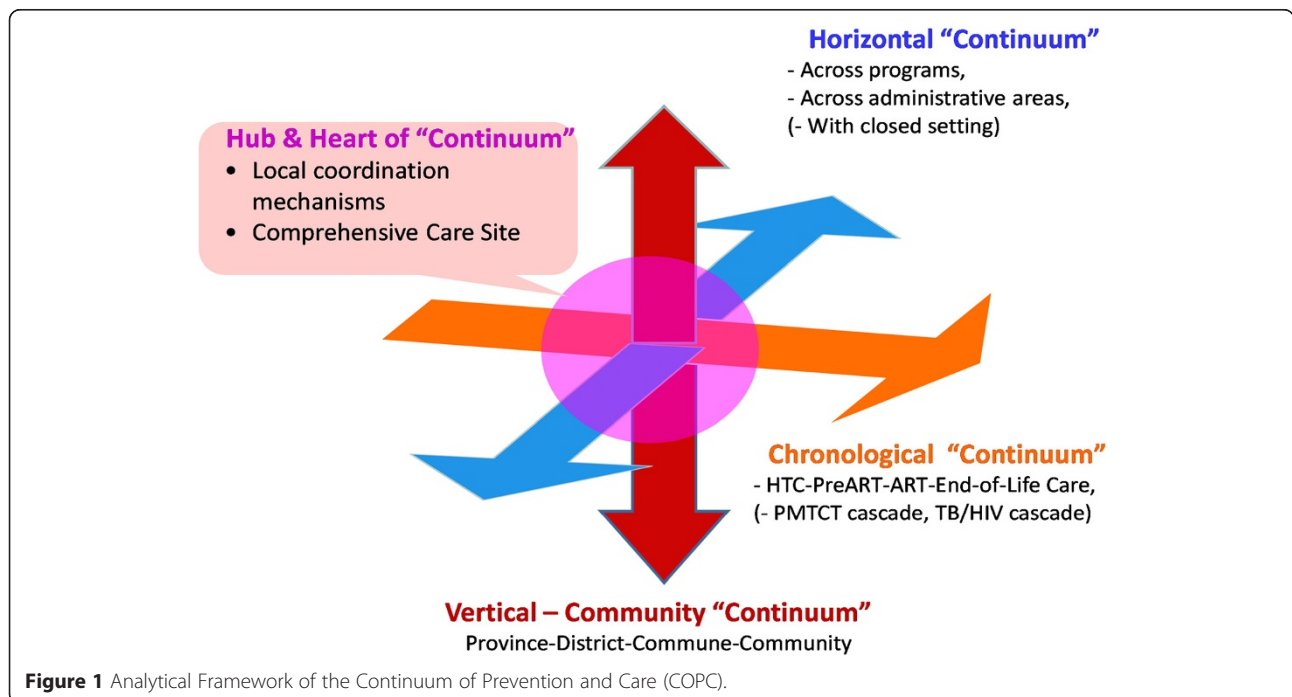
Horizontal "Continuum"
- Across programs,
- Across administrative areas,
(- With closed setting)

Hub & Heart of "Continuum"
• Local coordination mechanisms
• Comprehensive Care Site

Chronological "Continuum"
- HTC-PreART-ART-End-of-Life Care,
(- PMTCT cascade, TB/HIV cascade)

Vertical – Community "Continuum"
Province-District-Commune-Community

Figure 1 Analytical Framework of the Continuum of Prevention and Care (COPC).